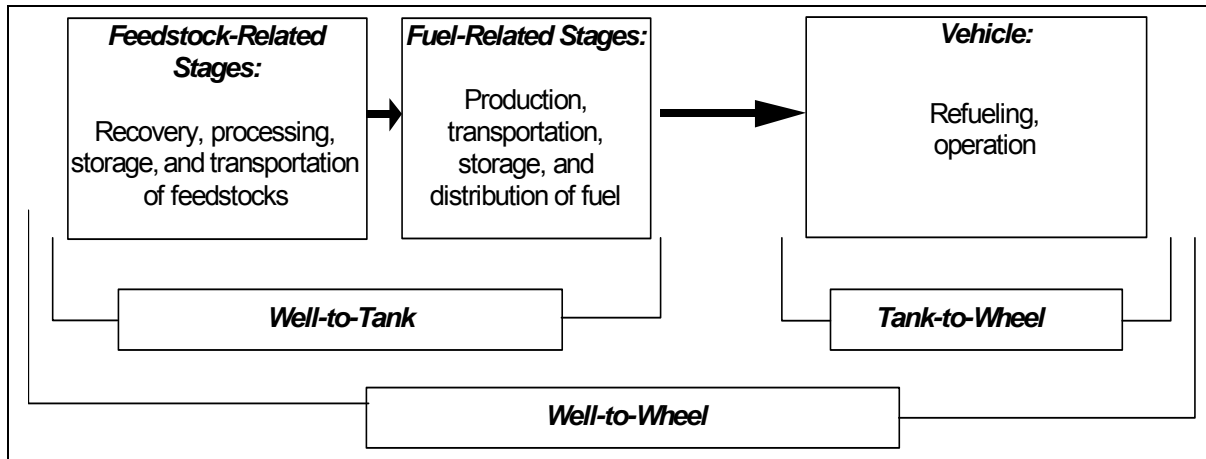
Feedstock-Related Stages:

Recovery, processing, storage, and transportation of feedstocks

Fuel-Related Stages:

Production, transportation, storage, and distribution of fuel

Vehicle:

Refueling, operation

Well-to-Tank

Tank-to-Wheel

Well-to-Wheel